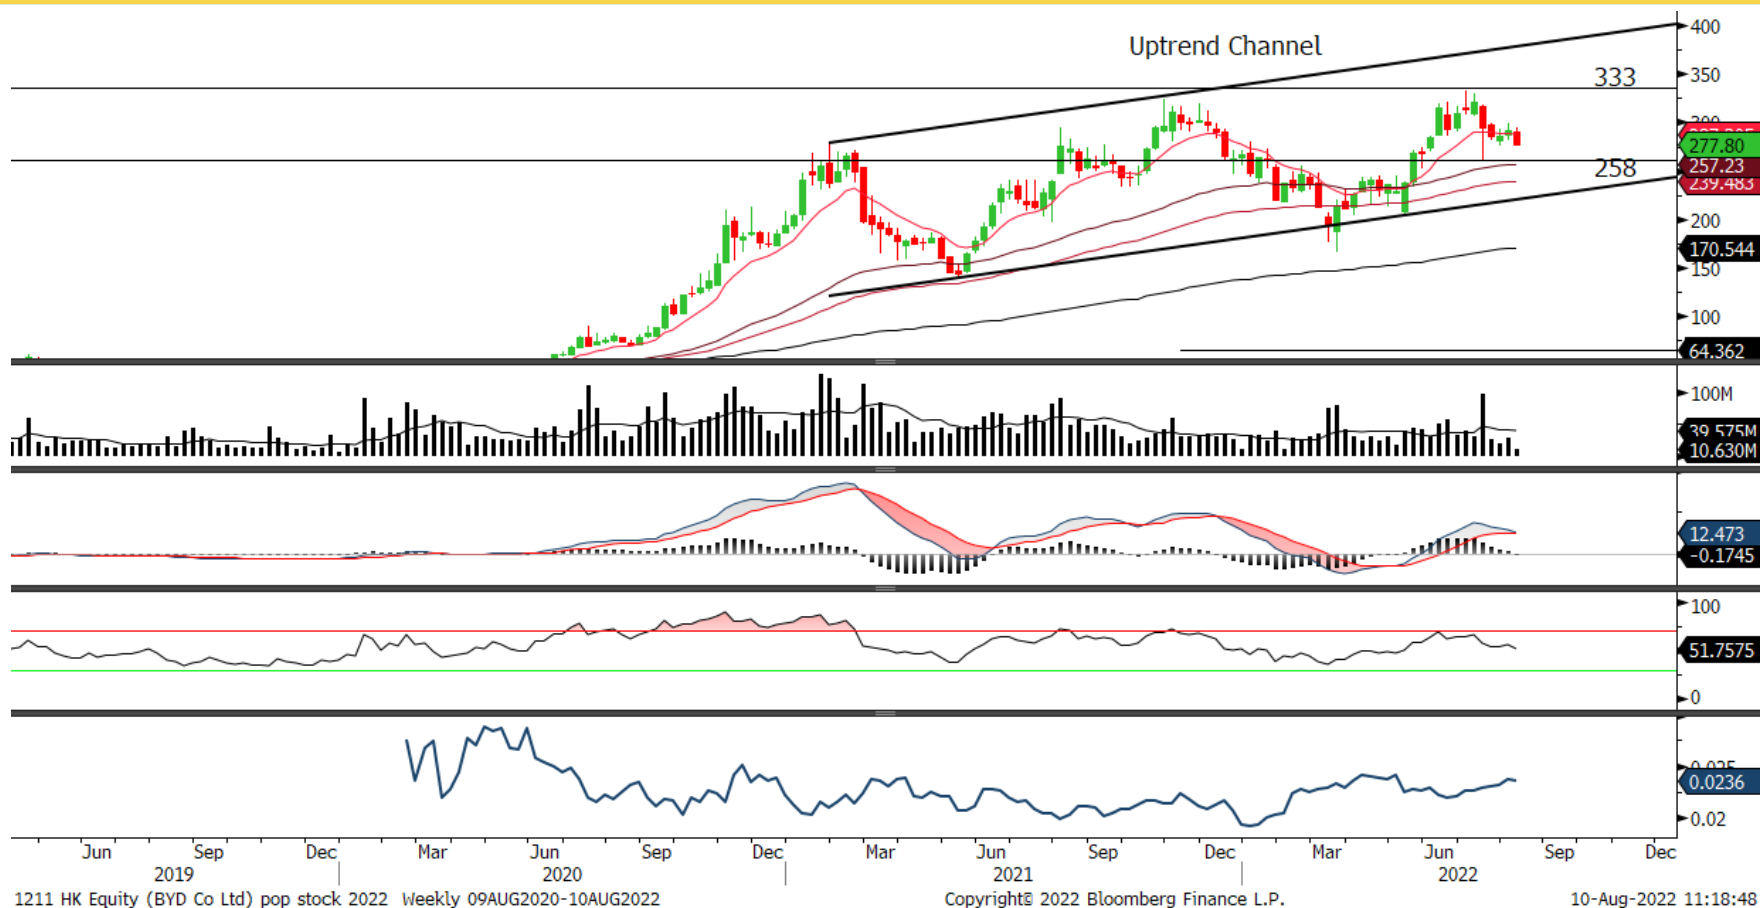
Uptrend Channel

333

258

400

350

300

287.805

277.80

257.23

239.483

200

170.544

150

100

64.362

100M

39.575M

10.630M

12.473

-0.1745

100

51.7575

0

0.025

0.0236

0.02

Jun Sep Dec Mar Jun Sep Dec Mar Jun Sep Dec Mar Jun Sep Dec

2019 2020 2021 2022

1211 HK Equity (BYD Co Ltd) pop stock 2022 Weekly 09AUG2020-10AUG2022 Copyright© 2022 Bloomberg Finance L.P. 10-Aug-2022 11:18:48